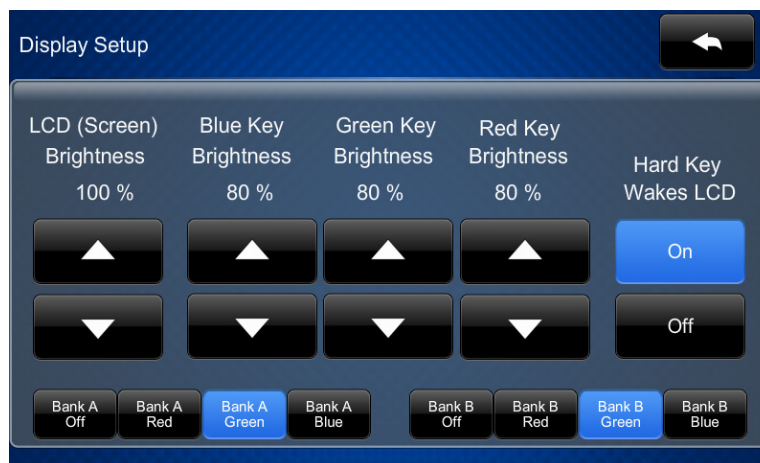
Display Setup

LCD (Screen) Brightness
100 %

Blue Key Brightness
80 %

Green Key Brightness
80 %

Red Key Brightness
80 %

Hard Key Wakes LCD

On

Off

Bank A Off

Bank A Red

Bank A Green

Bank A Blue

Bank B Off

Bank B Red

Bank B Green

Bank B Blue